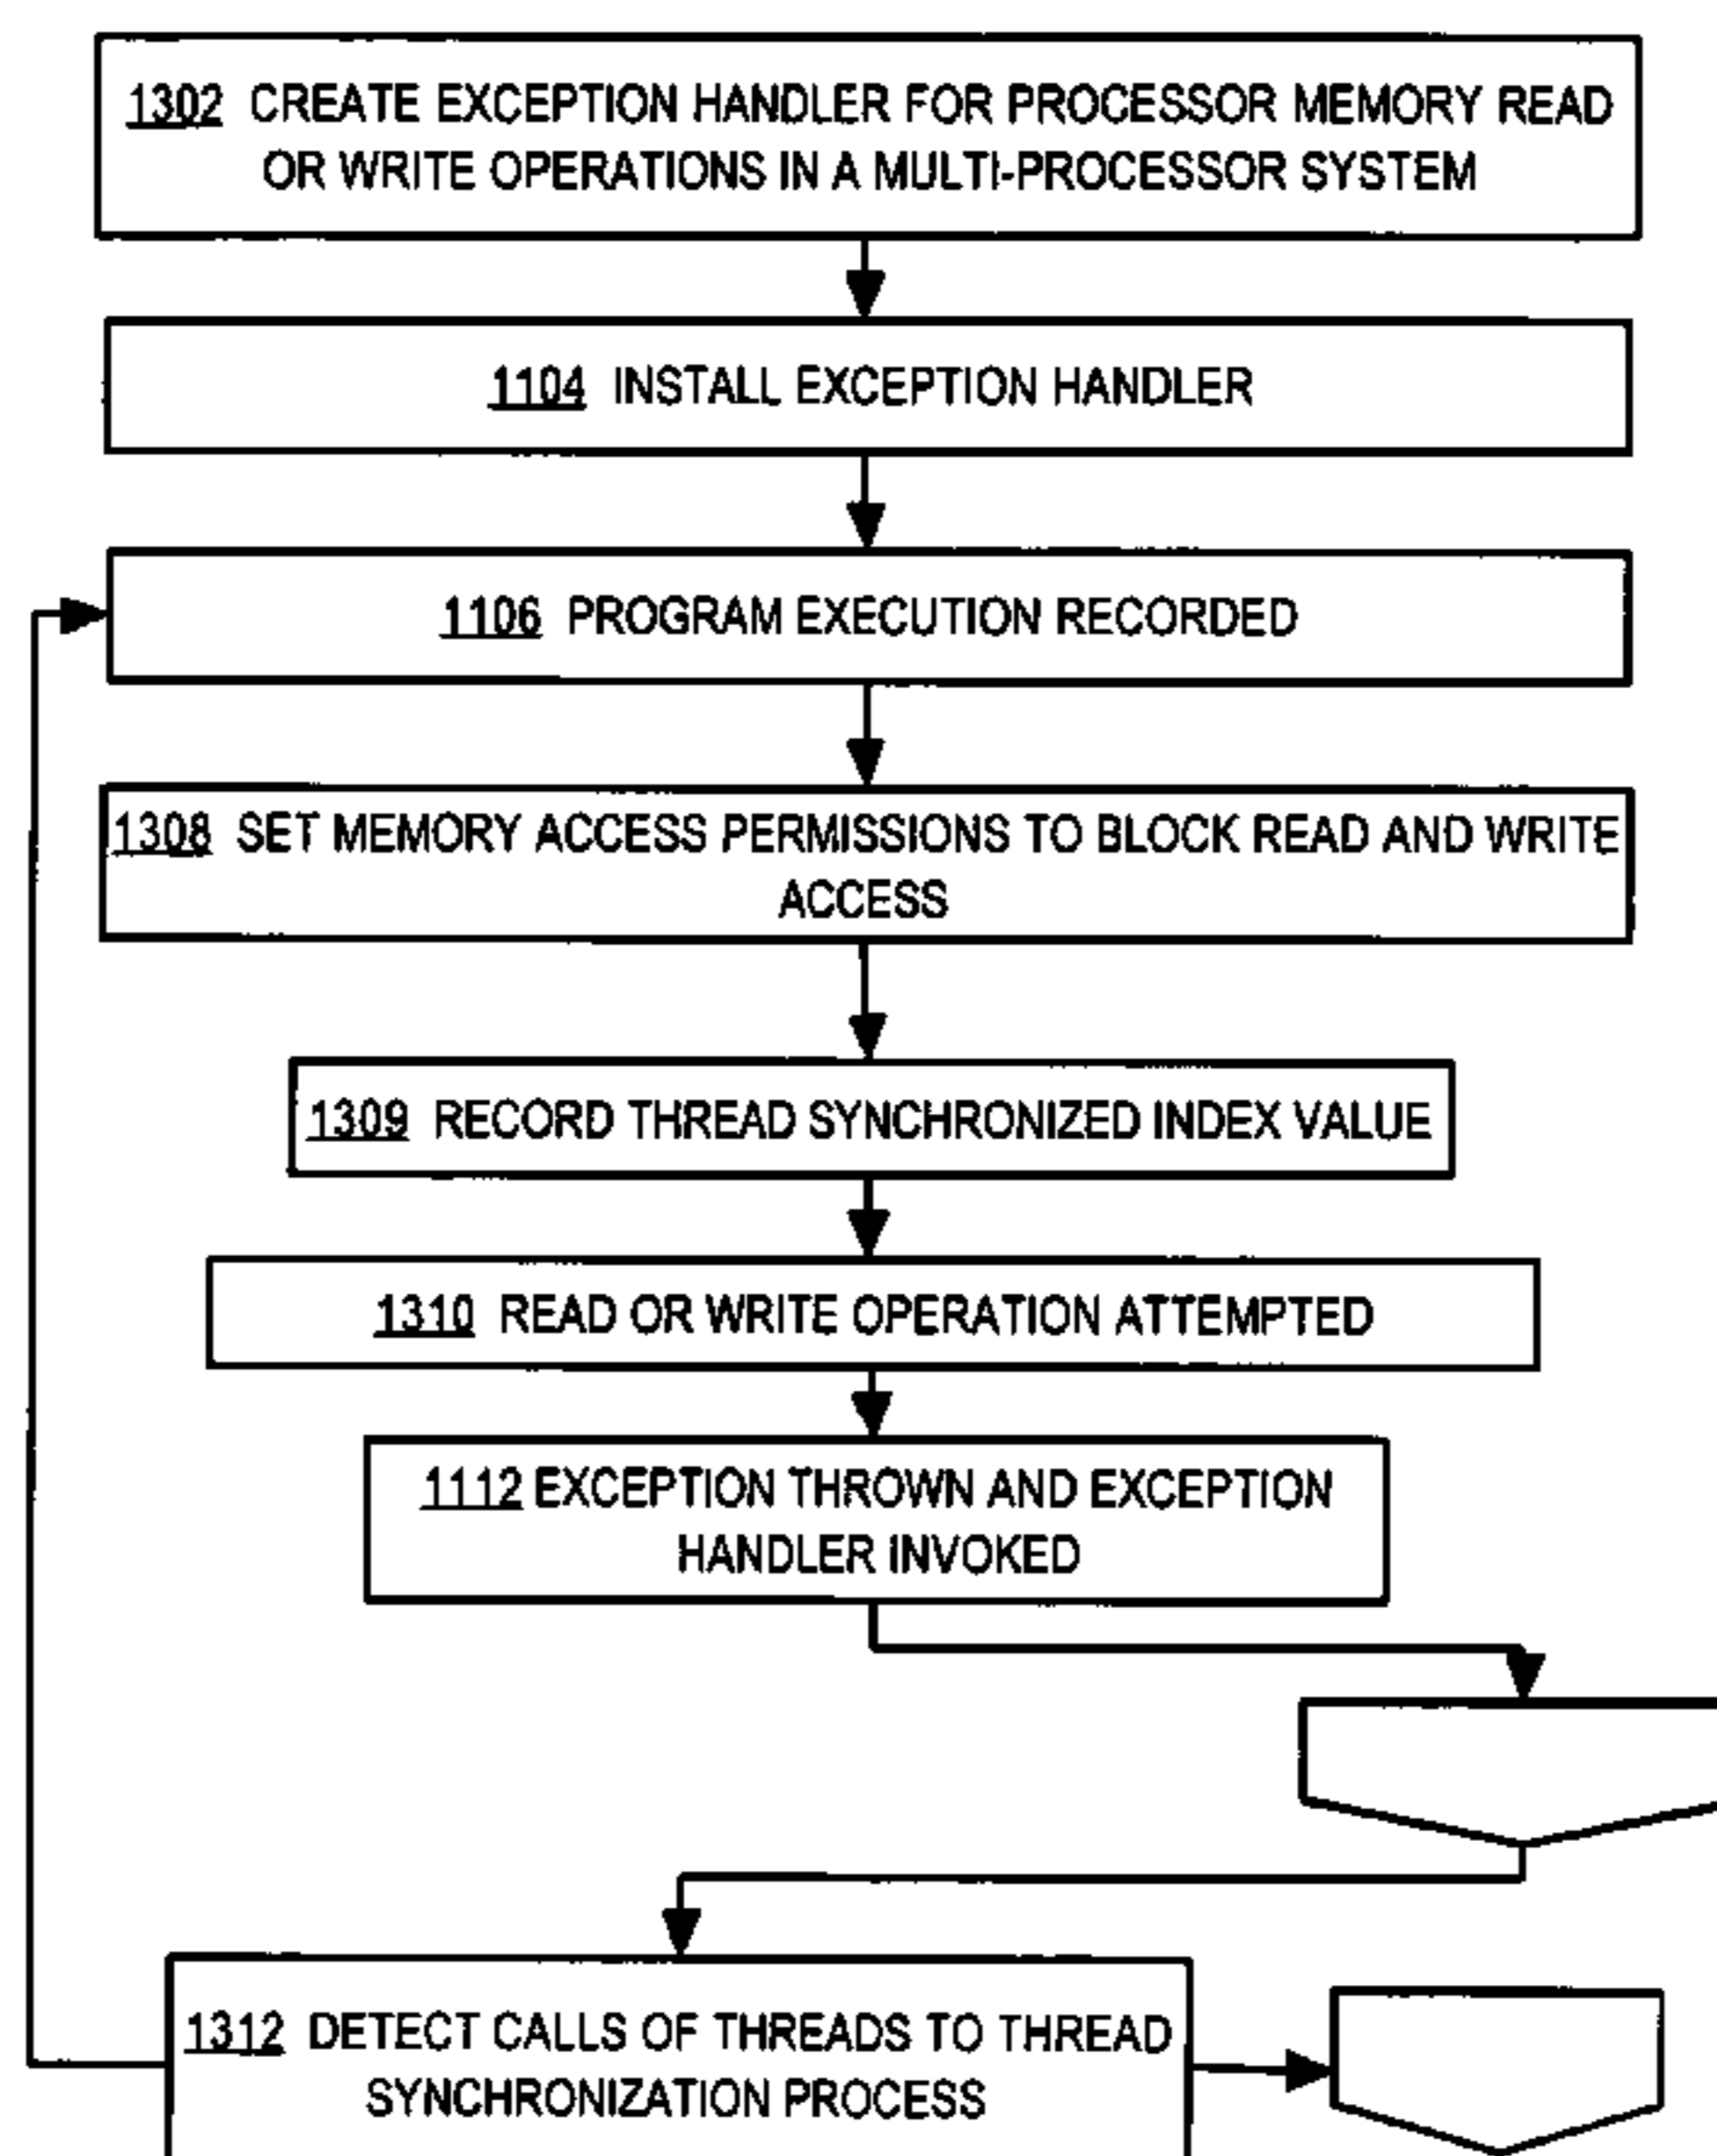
1302 CREATE EXCEPTION HANDLER FOR PROCESSOR MEMORY READ OR WRITE OPERATIONS IN A MULTI-PROCESSOR SYSTEM

1104 INSTALL EXCEPTION HANDLER

1106 PROGRAM EXECUTION RECORDED

1308 SET MEMORY ACCESS PERMISSIONS TO BLOCK READ AND WRITE ACCESS

1309 RECORD THREAD SYNCHRONIZED INDEX VALUE

1310 READ OR WRITE OPERATION ATTEMPTED

1112 EXCEPTION THROWN AND EXCEPTION HANDLER INVOKED

1312 DETECT CALLS OF THREADS TO THREAD SYNCHRONIZATION PROCESS